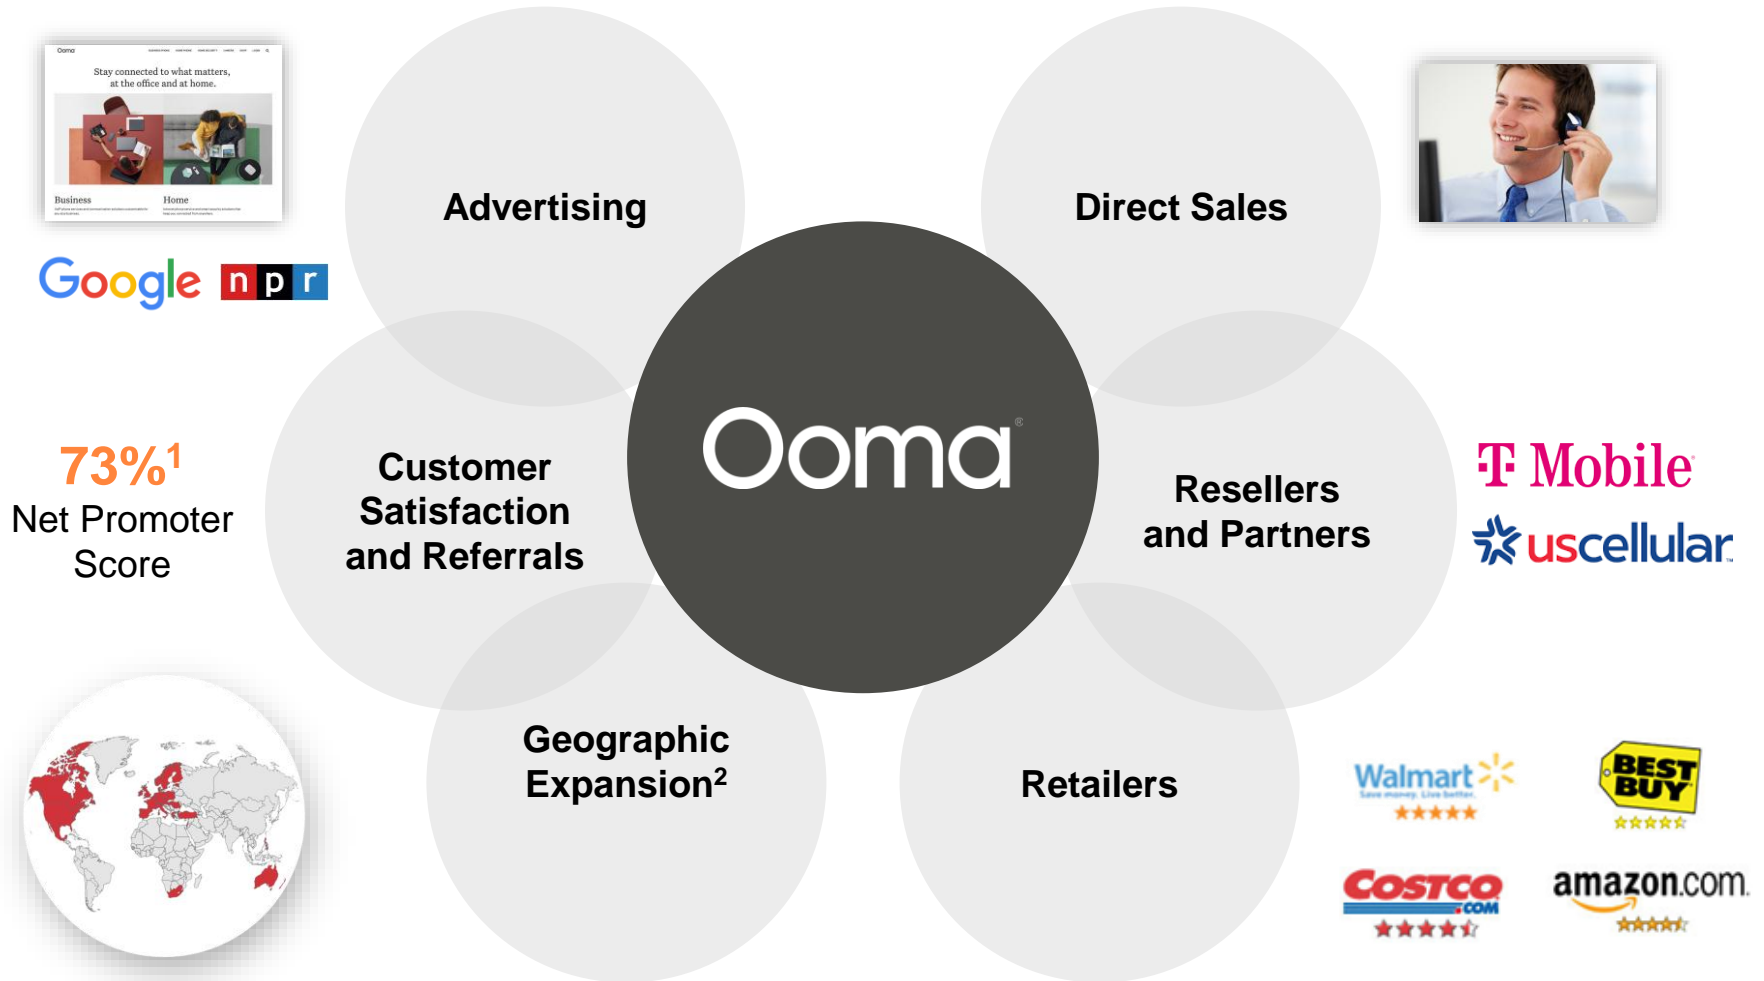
Ooma
Stay connected to what matters, at the office and at home.
Business
Home

Google npr

Advertising

Direct Sales

73%$^1$
Net Promoter Score

Customer Satisfaction and Referrals

Ooma

Resellers and Partners

T Mobile
uscellular

Geographic Expansion$^2$

Retailers

Walmart
Save money. Live better.

BEST BUY

COSTCO .COM

amazon.com